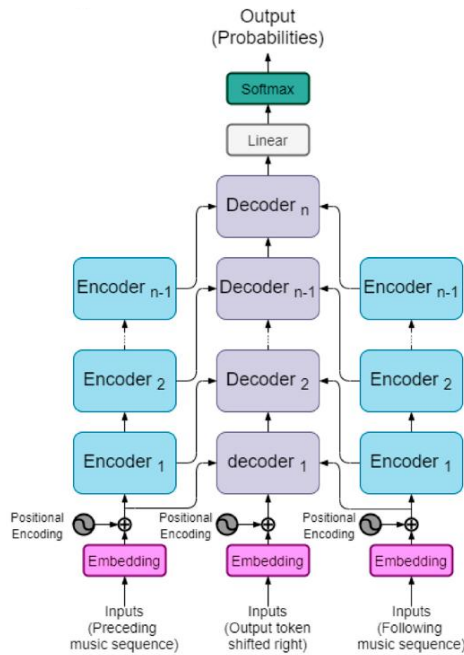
Output
(Probabilities)

Softmax

Linear

Decoder $_n$

Encoder $_{n-1}$

Decoder $_{n-1}$

Encoder $_{n-1}$

Encoder $_2$

Decoder $_2$

Encoder $_2$

Encoder $_1$

decoder $_1$

Encoder $_1$

Positional Encoding

Positional Encoding

Positional Encoding

Embedding

Embedding

Embedding

Inputs
(Preceding music sequence)

Inputs
(Output token shifted right)

Inputs
(Following music sequence)